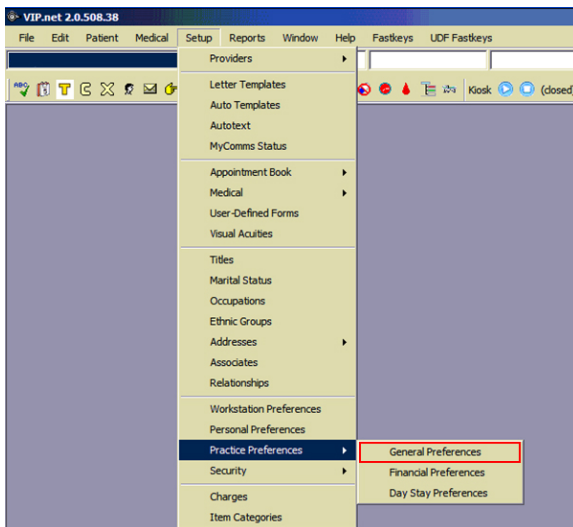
VIP.net 2.0.508.38

File Edit Patient Medical Setup Reports Window Help Fastkeys UDF Fastkeys

Kiosk (closed

Providers
Letter Templates
Auto Templates
Autotext
MyComms Status
Appointment Book
Medical
User-Defined Forms
Visual Acuities
Titles
Marital Status
Occupations
Ethnic Groups
Addresses
Associates
Relationships
Workstation Preferences
Personal Preferences
Practice Preferences
Security
Charges
Item Categories

General Preferences
Financial Preferences
Day Stay Preferences